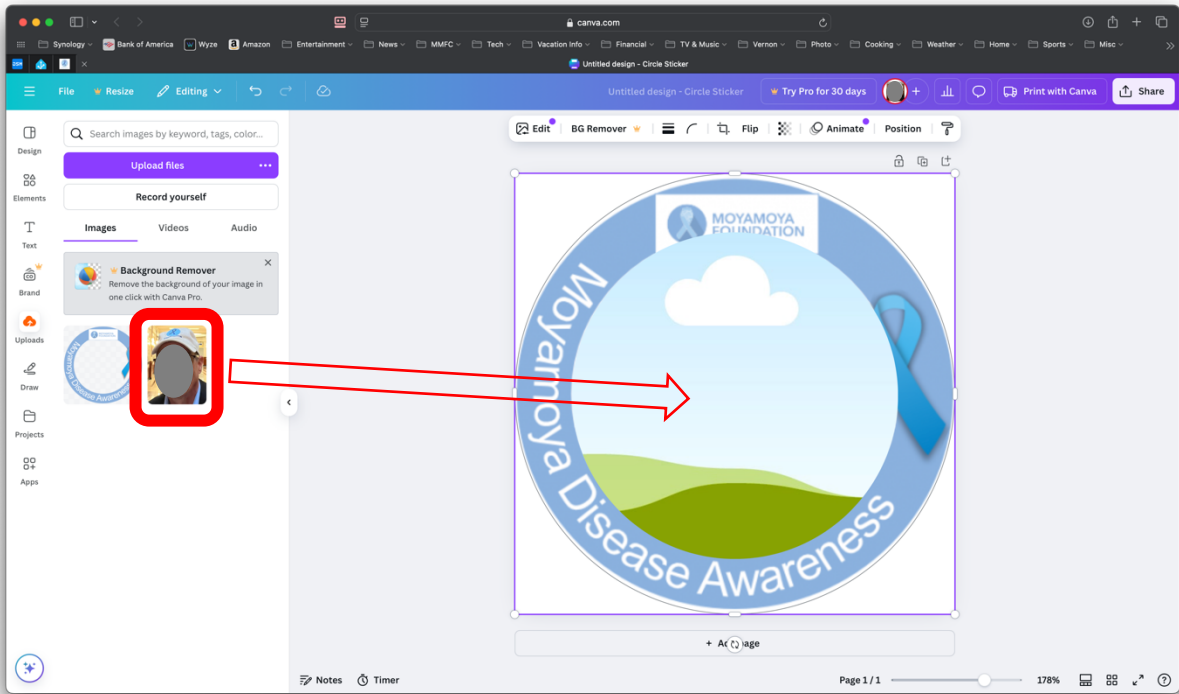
canva.com

Synology Bank of America Wyze Amazon Entertainment News MMFC Tech Vacation Info Financial TV & Music Vernon Photo Cooking Weather Home Sports Misc

Untitled design - Circle Sticker

File Resize Editing

Untitled design - Circle Sticker

Try Pro for 30 days

Print with Canva Share

Edit BG Remover Flip Animate Position

Design
Elements
Text
Brand
Uploads
Draw
Projects
Apps

Search images by keyword, tags, color...

Upload files

Record yourself

Images Videos Audio

Background Remover
Remove the background of your image in one click with Canva Pro.

MOYAMOYA FOUNDATION

Moyamoya Disease Awareness

+ Ad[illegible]age

Notes Timer

Page 1 / 1

178%